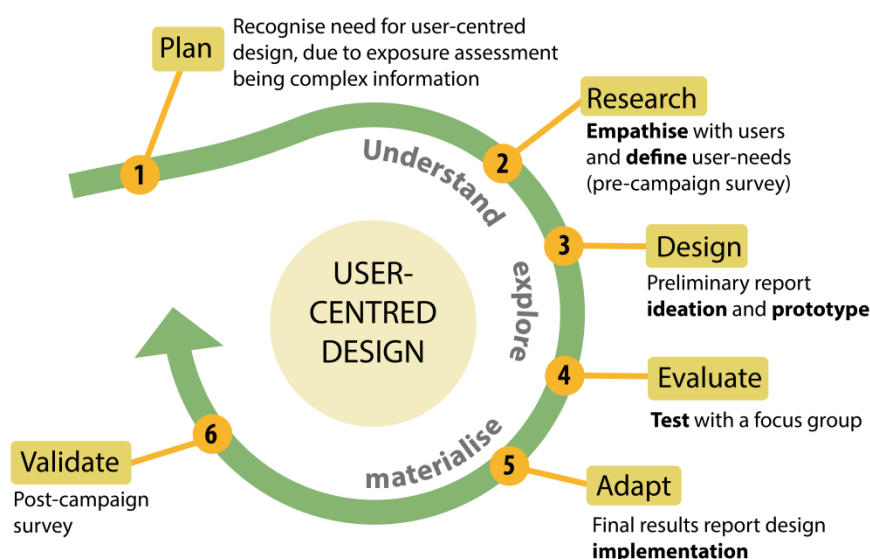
Plan

Recognise need for user-centred design, due to exposure assessment being complex information

1

Research

**Empathise** with users and **define** user-needs (pre-campaign survey)

2

Understand

3

Design

Preliminary report **ideation** and **prototype**

USER-CENTRED DESIGN

explore

4

Evaluate

**Test** with a focus group

6

Validate

Post-campaign survey

materialise

5

Adapt

Final results report design **implementation**